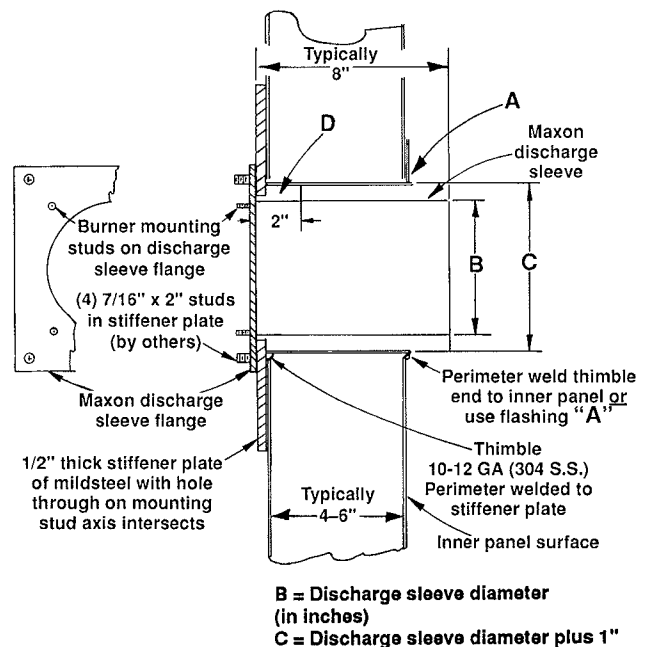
Typically 8"

A

D

Maxon discharge sleeve

2"

B

C

Burner mounting studs on discharge sleeve flange

(4) 7/16" x 2" studs in stiffener plate (by others)

Maxon discharge sleeve flange

Perimeter weld thimble end to inner panel or use flashing "A"

Thimble 10-12 GA (304 S.S.) Perimeter welded to stiffener plate

1/2" thick stiffener plate of mildsteel with hole through on mounting stud axis intersects

Typically 4–6"

Inner panel surface

B = Discharge sleeve diameter (in inches)
C = Discharge sleeve diameter plus 1"